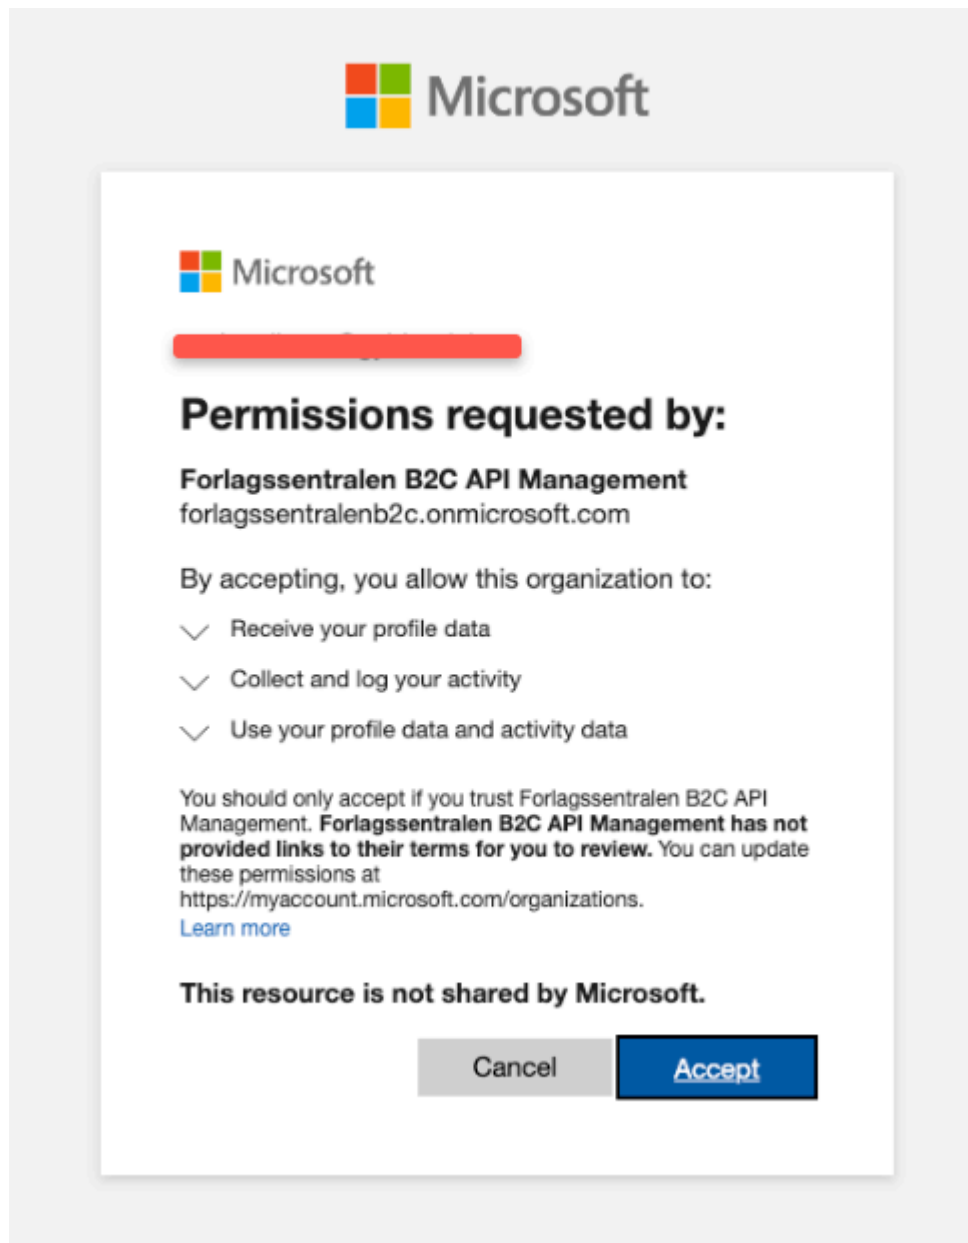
Microsoft

Microsoft

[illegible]

Permissions requested by:

Forlagssentralen B2C API Management
forlagssentralenb2c.onmicrosoft.com

By accepting, you allow this organization to:

Receive your profile data

Collect and log your activity

Use your profile data and activity data

You should only accept if you trust Forlagssentralen B2C API Management. **Forlagssentralen B2C API Management has not provided links to their terms for you to review.** You can update these permissions at https://myaccount.microsoft.com/organizations.
Learn more

This resource is not shared by Microsoft.

Cancel Accept